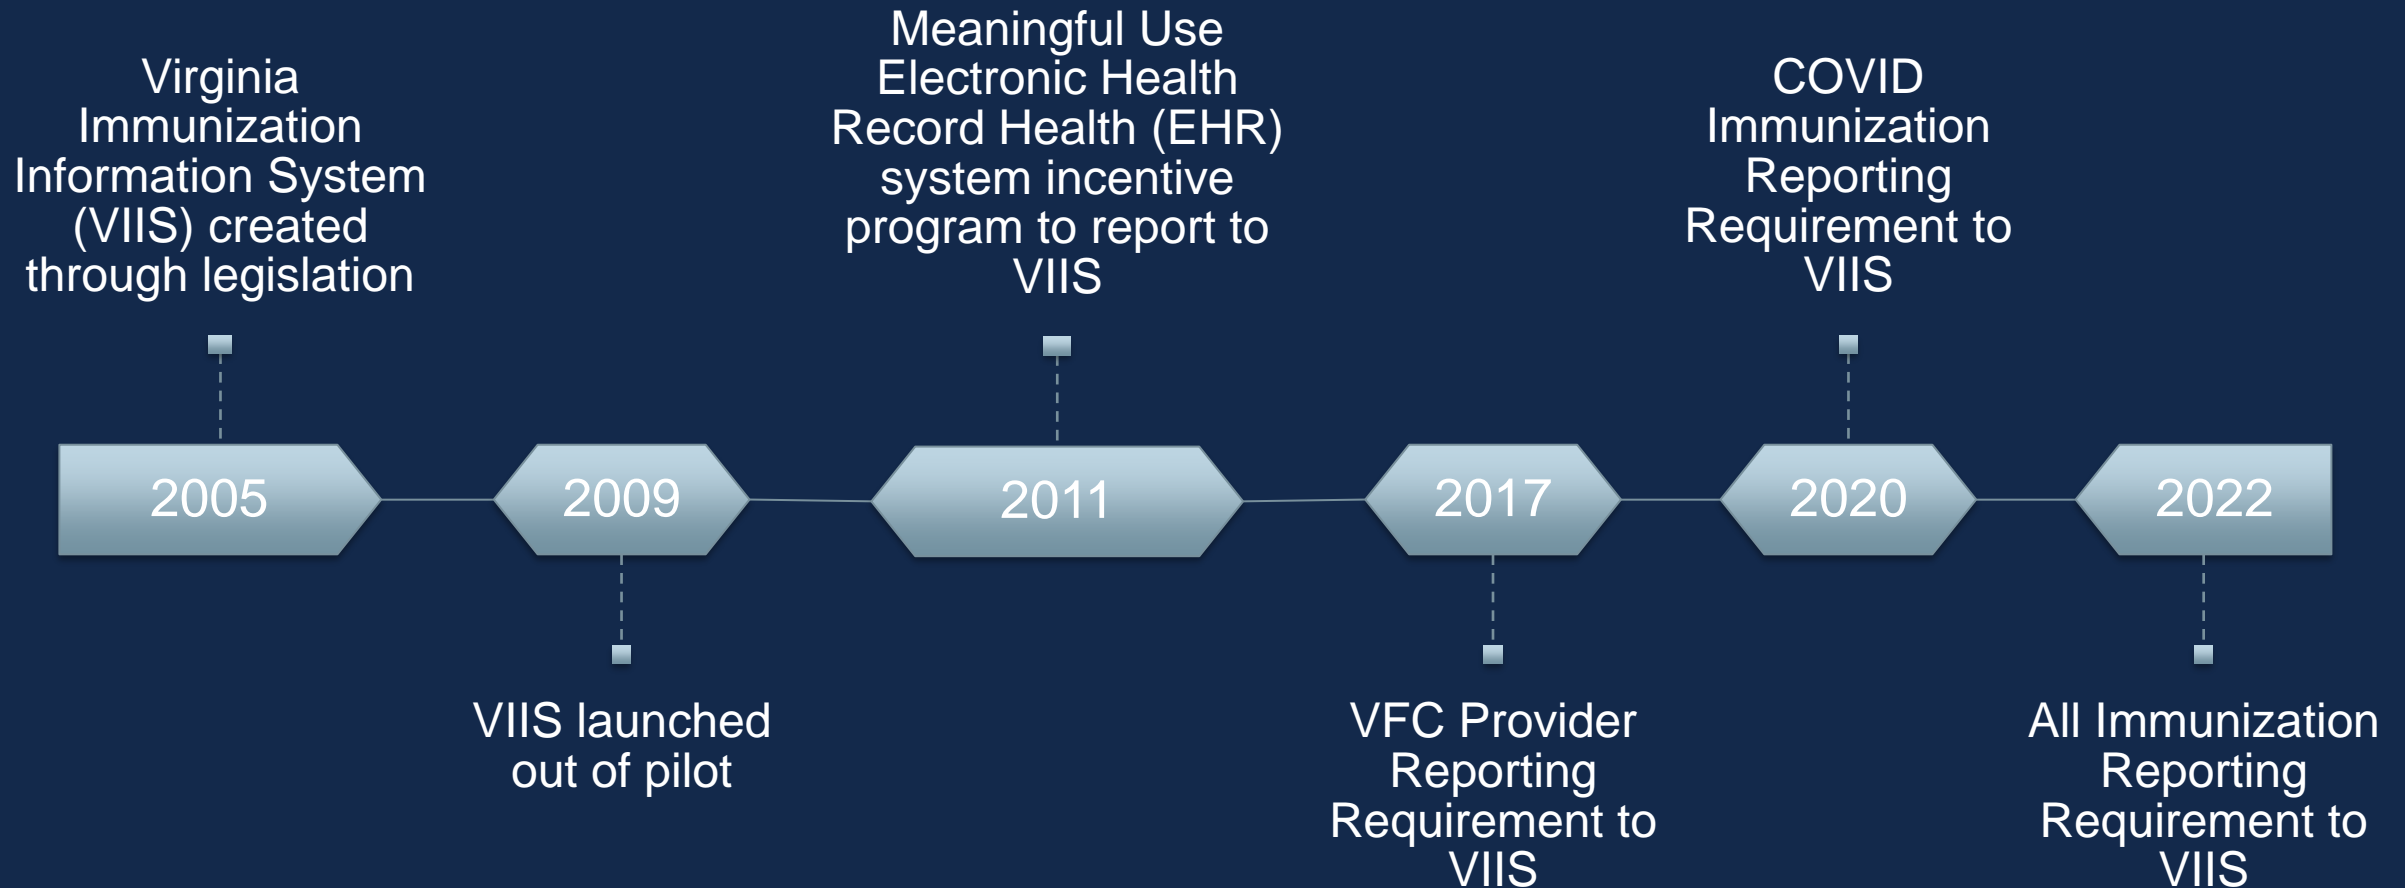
Virginia Immunization Information System (VIIS) created through legislation

Meaningful Use Electronic Health Record Health (EHR) system incentive program to report to VIIS

COVID Immunization Reporting Requirement to VIIS

2005

2009

2011

2017

2020

2022

VIIS launched out of pilot

VFC Provider Reporting Requirement to VIIS

All Immunization Reporting Requirement to VIIS